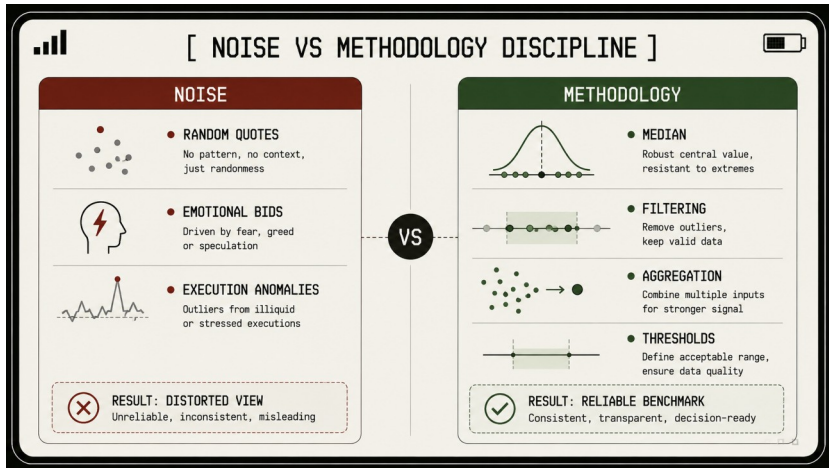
[ NOISE VS METHODOLOGY DISCIPLINE ]

NOISE

RANDOM QUOTES
No pattern, no context, just randomness

EMOTIONAL BIDS
Driven by fear, greed or speculation

EXECUTION ANOMALIES
Outliers from illiquid or stressed executions

RESULT: DISTORTED VIEW
Unreliable, inconsistent, misleading

VS

METHODOLOGY

MEDIAN
Robust central value, resistant to extremes

FILTERING
Remove outliers, keep valid data

AGGREGATION
Combine multiple inputs for stronger signal

THRESHOLDS
Define acceptable range, ensure data quality

RESULT: RELIABLE BENCHMARK
Consistent, transparent, decision-ready